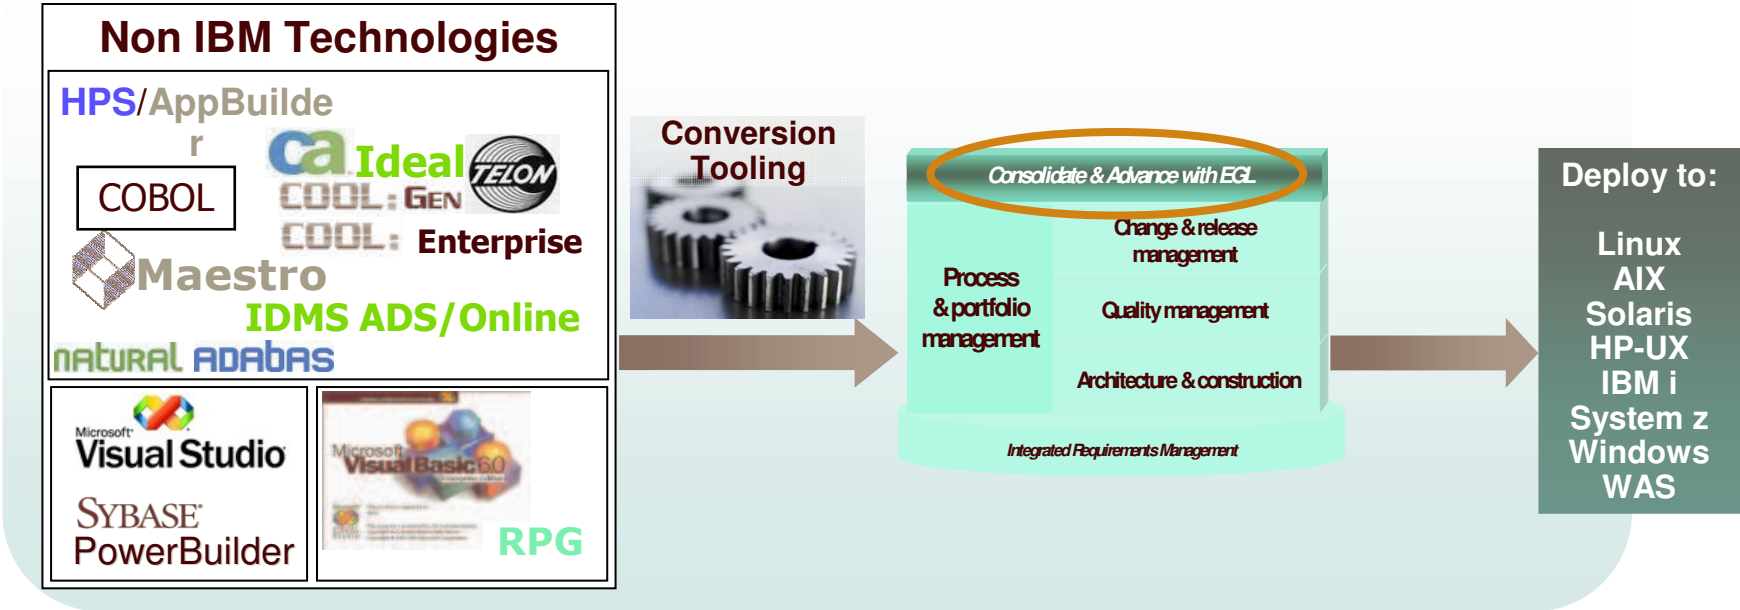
Non IBM Technologies

HPS/AppBuilder

COBOL

ca Ideal

TELON

COOL:GEN

COOL: Enterprise

Maestro

IDMS ADS/Online

NATURAL ADABAS

Microsoft Visual Studio

SYBASE PowerBuilder

Microsoft Visual Basic 6.0

RPG

Conversion Tooling

Consolidate & Advance with EGL

Process & portfolio management

Change & release management

Quality management

Architecture & construction

Integrated Requirements Management

Deploy to:

Linux
AIX
Solaris
HP-UX
IBM i
System z
Windows
WAS